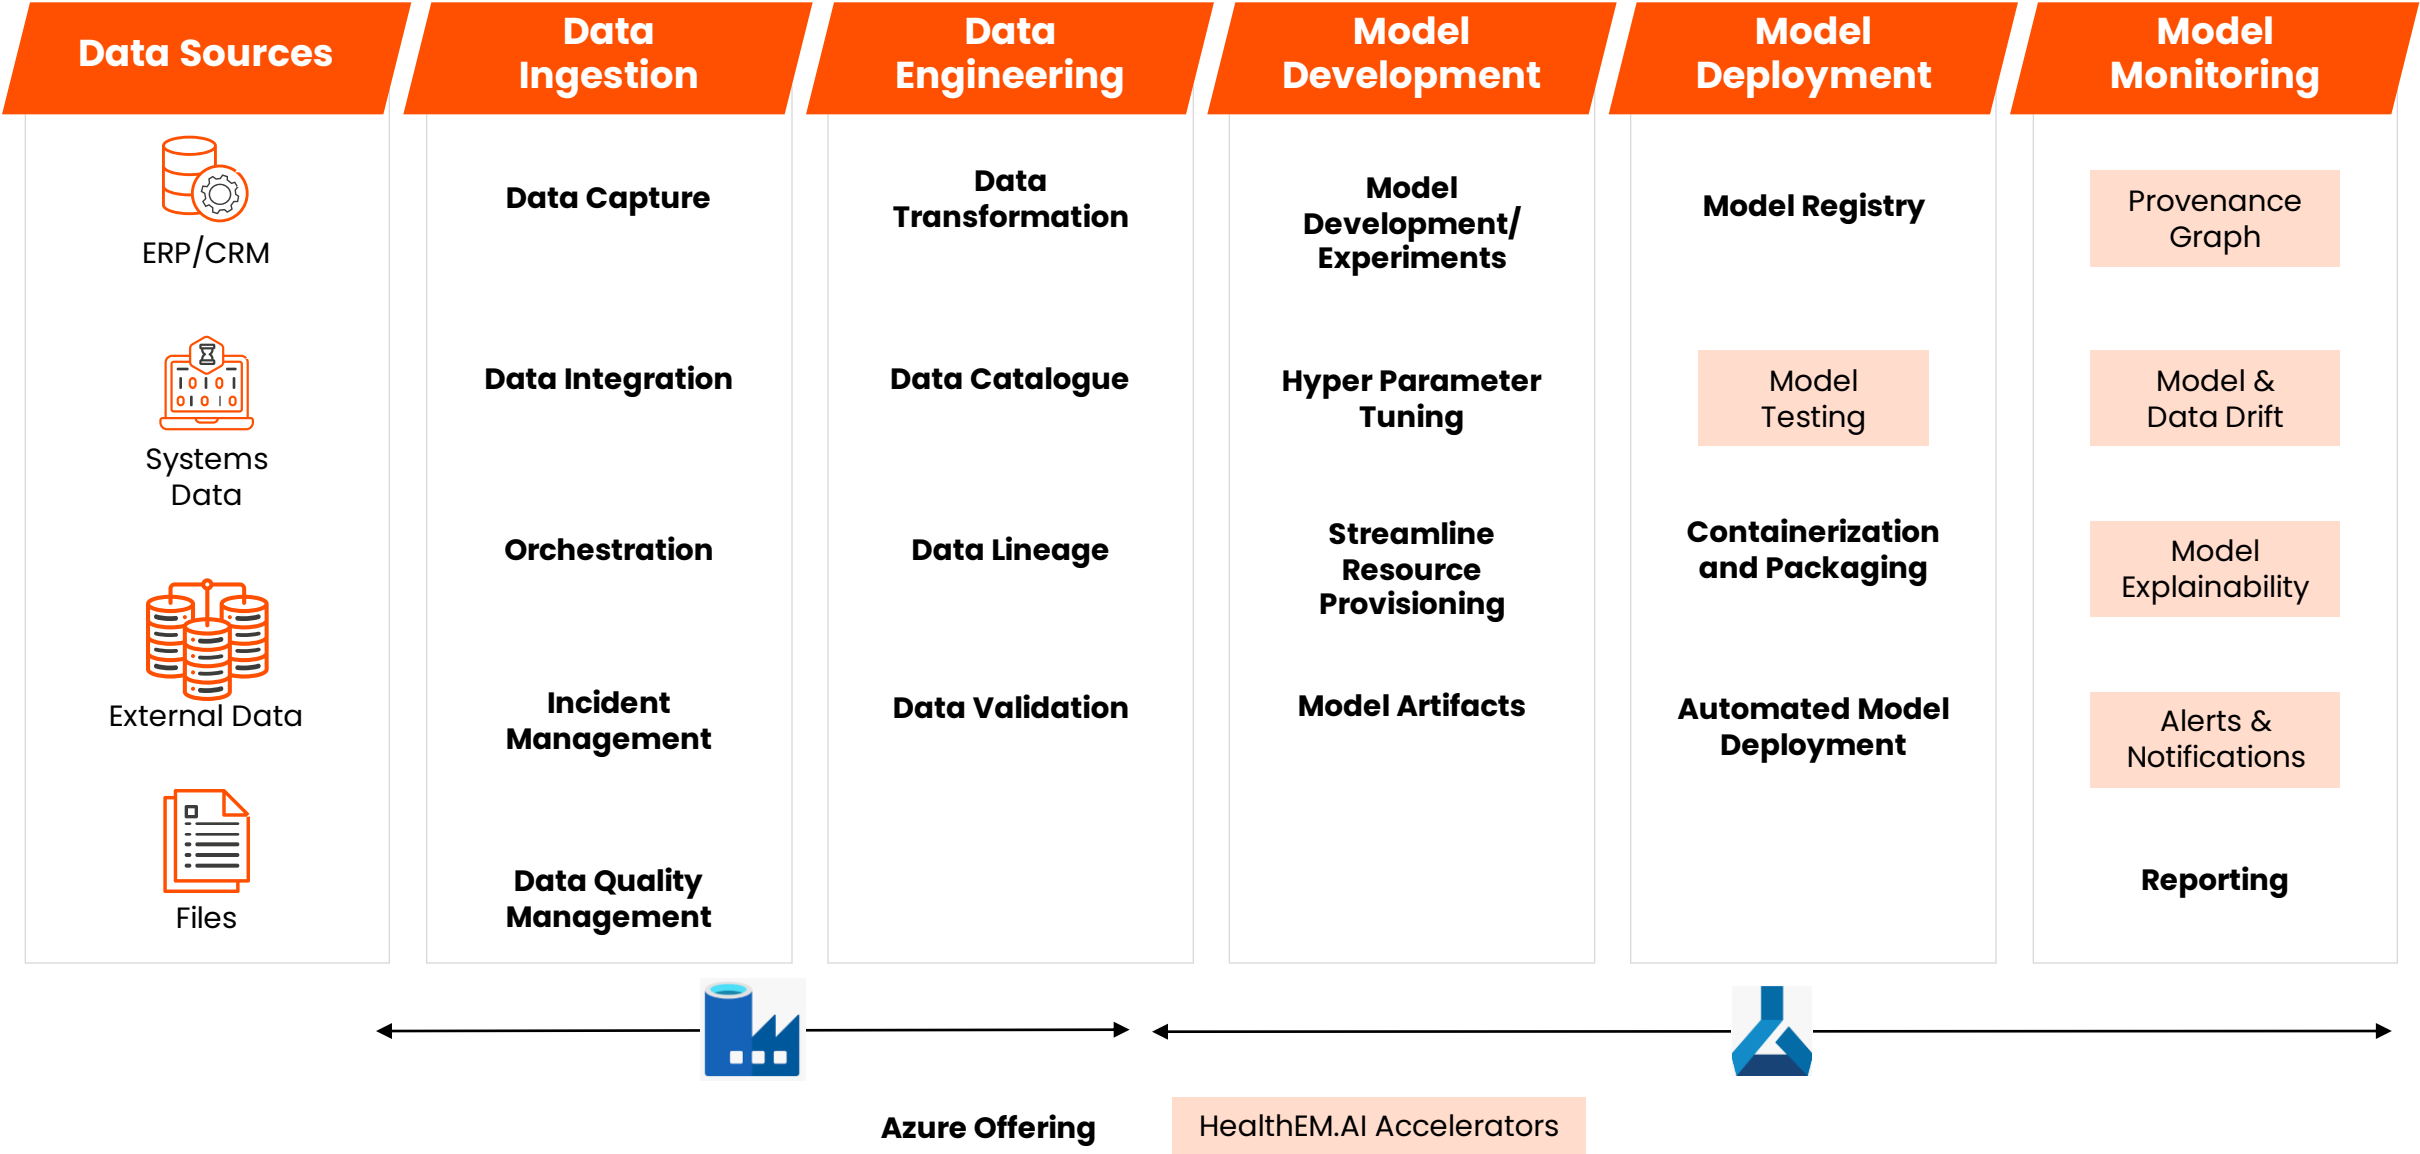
Data Sources

ERP/CRM

Systems Data

External Data

Files

Data Ingestion

Data Capture

Data Integration

Orchestration

Incident Management

Data Quality Management

Data Engineering

Data Transformation

Data Catalogue

Data Lineage

Data Validation

Model Development

Model Development/ Experiments

Hyper Parameter Tuning

Streamline Resource Provisioning

Model Artifacts

Model Deployment

Model Registry

Model Testing

Containerization and Packaging

Automated Model Deployment

Model Monitoring

Provenance Graph

Model & Data Drift

Model Explainability

Alerts & Notifications

Reporting

Azure Offering

HealthEM.AI Accelerators